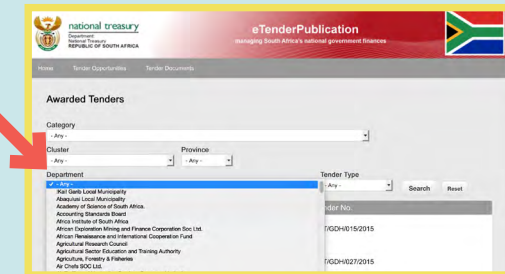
national treasury
Department:
National Treasury
REPUBLIC OF SOUTH AFRICA

eTenderPublication
managing South Africa's national government finances

Home Tender Opportunities Tender Documents

Awarded Tenders

Category
- Any -

Cluster
- Any -

Province
- Any -

Department
✓ - Any -
!Kai! Garib Local Municipality
Abaqulusi Local Municipality
Academy of Science of South Africa.
Accounting Standards Board
Africa Institute of South Africa
African Exploration Mining and Finance Corporation Soc Ltd.
African Renaissance and International Cooperation Fund
Agricultural Research Council
Agricultural Sector Education and Training Authority
Agriculture, Forestry & Fisheries
Air Chefs SOC Ltd.

Tender Type
- Any -

Search Reset

nder No.

7/GDH/015/2015

7/GDH/027/2015